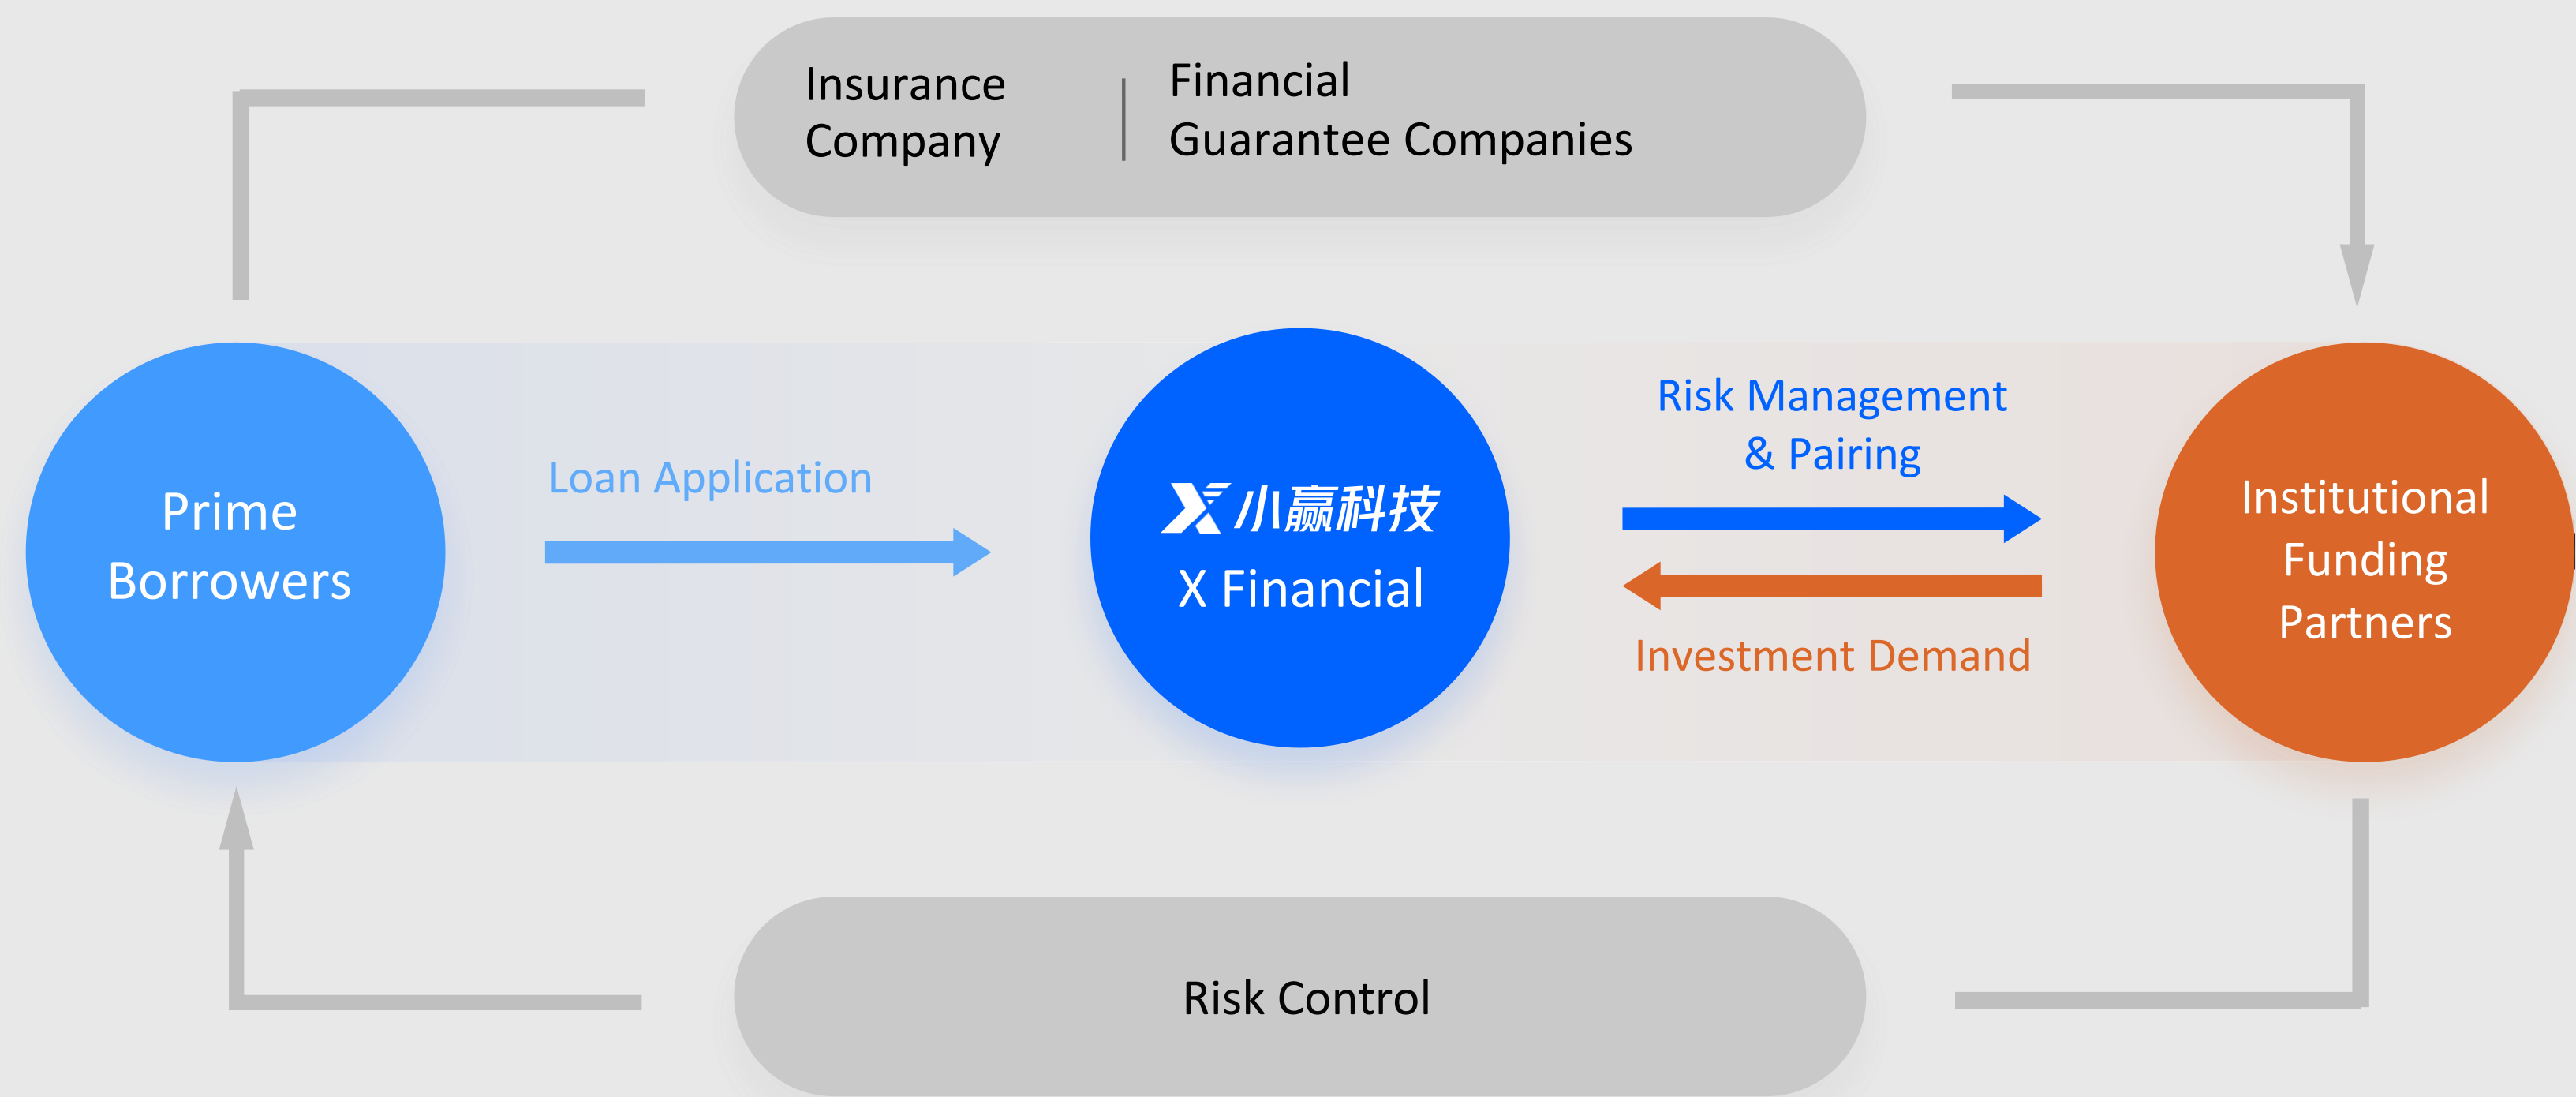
Insurance Company | Financial Guarantee Companies

Prime Borrowers

Loan Application

X 小赢科技
X Financial

Risk Management & Pairing

Investment Demand

Institutional Funding Partners

Risk Control